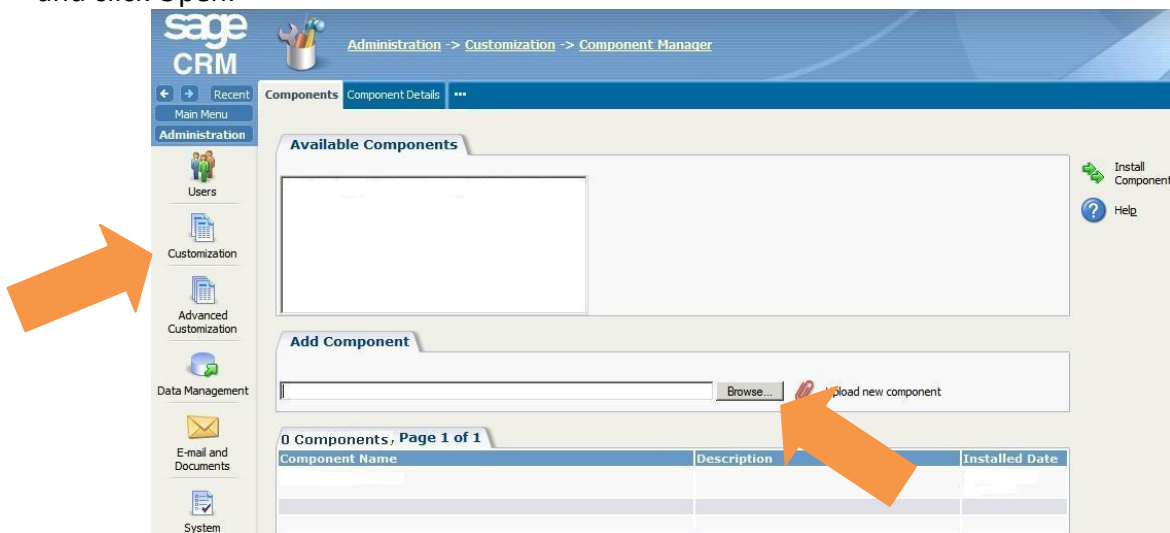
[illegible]

sage CRM

Administration -> Customization -> Component Manager

Recent
Main Menu
Administration

Users
Customization
Advanced Customization
Data Management
E-mail and Documents
System

Components | Component Details | ...

Available Components

Install Component
Help

Add Component

Browse... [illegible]pload new component

0 Components, Page 1 of 1

| Component Name | Description | Installed Date |
|---|---|---|
| | | |
| | | |